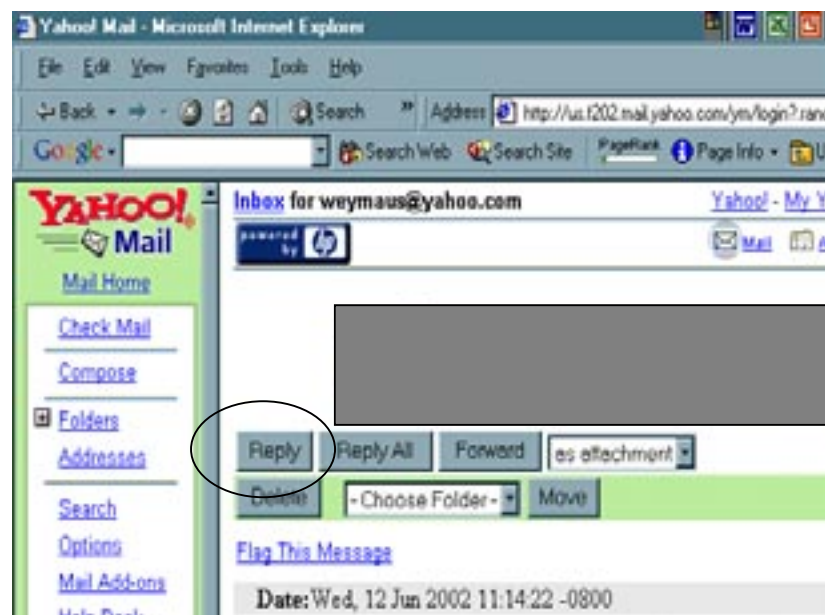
Yahoo! Mail - Microsoft Internet Explorer

File Edit View Favorites Tools Help

Back Search Address http://us.f202.mail.yahoo.com/ym/login?ran

Google Search Web Search Site PageRank Page Info

YAHOO! Mail

Mail Home

Check Mail

Compose

Folders

Addresses

Search

Options

Mail Add-ons

Help Desk

Inbox for weymaus@yahoo.com

Yahoo! - My Y

powered by hp

Mail

Reply Reply All Forward as attachment

Delete -Choose Folder- Move

Flag This Message

Date: Wed, 12 Jun 2002 11:14:22 -0800